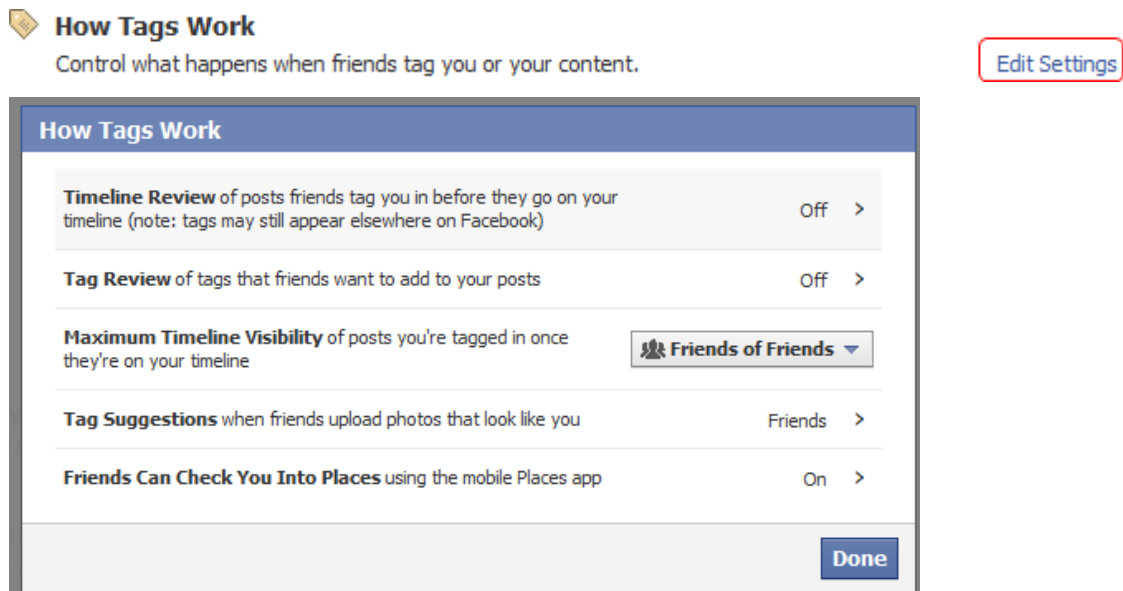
How Tags Work

Control what happens when friends tag you or your content.

Edit Settings

How Tags Work

Timeline Review of posts friends tag you in before they go on your timeline (note: tags may still appear elsewhere on Facebook) Off >

Tag Review of tags that friends want to add to your posts Off >

Maximum Timeline Visibility of posts you're tagged in once they're on your timeline Friends of Friends

Tag Suggestions when friends upload photos that look like you Friends >

Friends Can Check You Into Places using the mobile Places app On >

Done